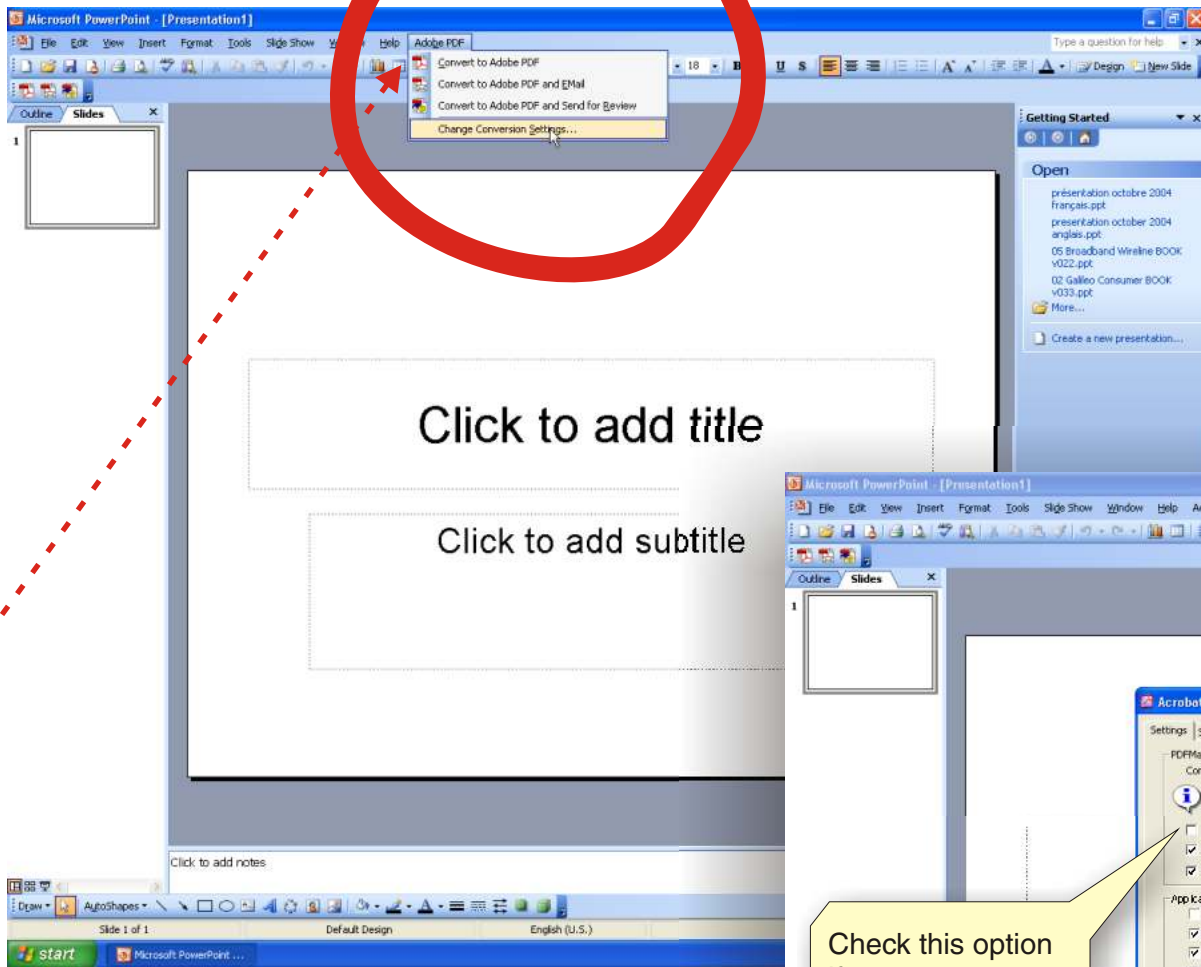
Microsoft PowerPoint - [Presentation1]

File Edit View Insert Format Tools Slide Show W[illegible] Help Adobe PDF

Type a question for help

Convert to Adobe PDF
Convert to Adobe PDF and EMail
Convert to Adobe PDF and Send for Review
Change Conversion Settings...

18 B U S Design New Slide

Outline Slides

1

Getting Started

Open
présentation octobre 2004 français.ppt
presentation october 2004 anglais.ppt
05 Broadband Wireline BOOK v022.ppt
02 Galileo Consumer BOOK v033.ppt
More...

Create a new presentation...

Click to add title

Click to add subtitle

Click to add notes

Draw AutoShapes

Slide 1 of 1 Default Design English (U.S.)

start Microsoft PowerPoint ...

Microsoft PowerPoint - [Presentation1]

File Edit View Insert Format Tools Slide Show Window Help A

Outline Slides

1

Acrobat

Settings

PDFMa

Cor

App

Check this option